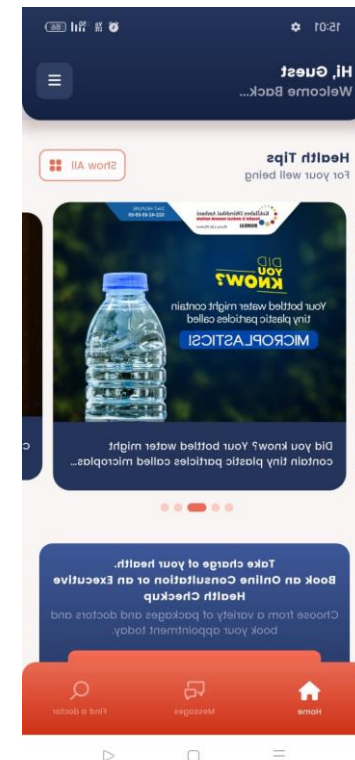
15:01

Hi, Guest
Welcome Back...

Health Tips
For your well being

Show All

DID YOU KNOW?
Your bottled water might contain tiny plastic particles called
MICROPLASTICS!

Did you know? Your bottled water might contain tiny plastic particles called micropla...

Take charge of your health.
Book an Online Consultation or an Executive Health Checkup
Choose from a variety of packages and doctors and book your appointment today.

Home
Messages
Find a doctor